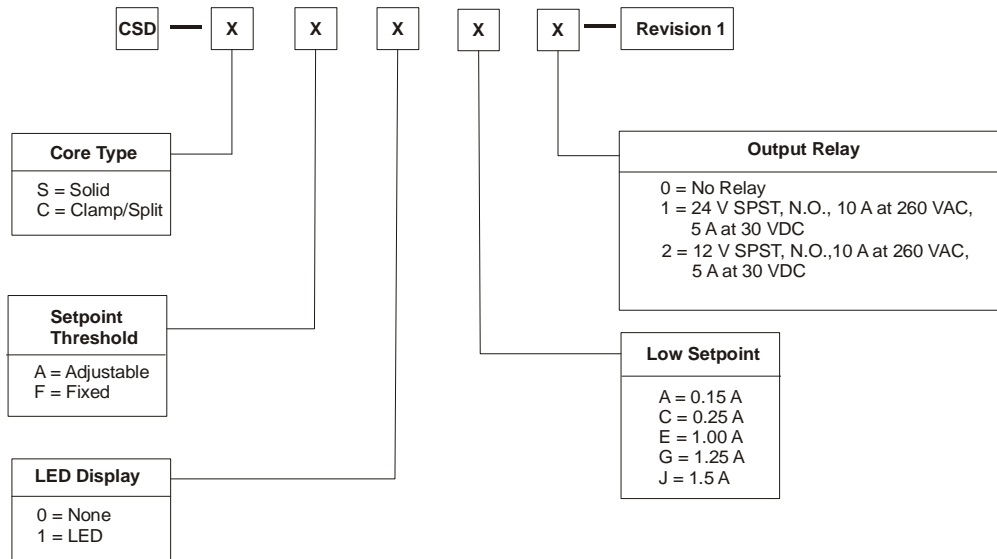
CSD — X X X X X — Revision 1

Core Type

S = Solid
C = Clamp/Split

Setpoint Threshold

A = Adjustable
F = Fixed

LED Display

0 = None
1 = LED

Output Relay

0 = No Relay
1 = 24 V SPST, N.O., 10 A at 260 VAC, 5 A at 30 VDC
2 = 12 V SPST, N.O.,10 A at 260 VAC, 5 A at 30 VDC

Low Setpoint

A = 0.15 A
C = 0.25 A
E = 1.00 A
G = 1.25 A
J = 1.5 A